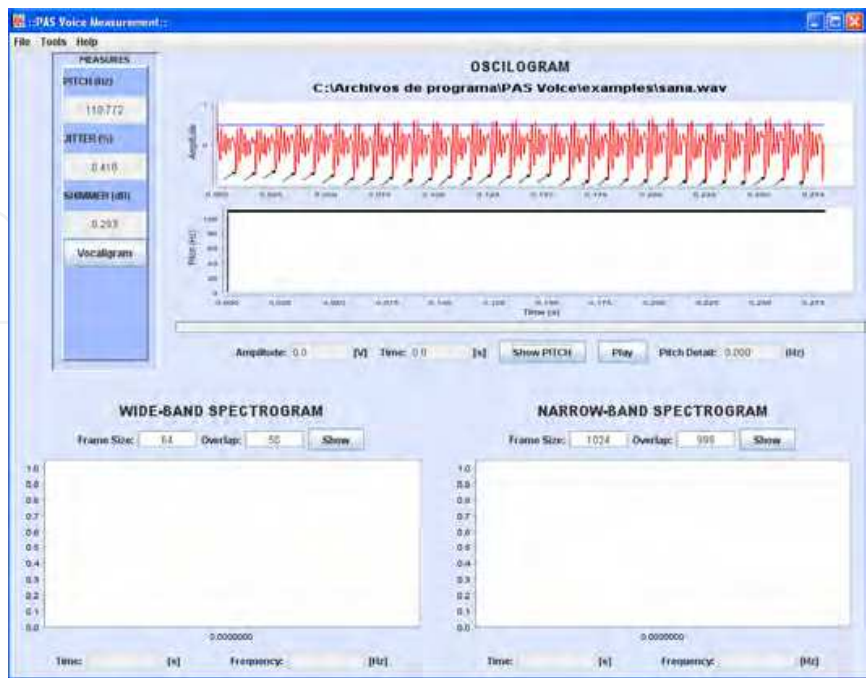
::PAS Voice Measurement::

File Tools Help

MEASURES
PITCH (Hz)
118.772
JITTER (%)
0.418
SHIMMER (dB)
0.293
Vocaligram

OSCILOGRAM
C:\Archivos de programa\PAS Voice\examples\sana.wav

Amplitude
Hz (Hz)
Time (s)

Amplitude: 0.0 [V] Time: 0.0 [s] Show PITCH Play Pitch Detail: 0.000 [Hz]

WIDE-BAND SPECTROGRAM
Frame Size: 64 Overlap: 50 Show

1.0
0.9
0.8
0.7
0.6
0.5
0.4
0.3
0.2
0.1
0.0
0.0000000

Time: [s] Frequency: [Hz]

NARROW-BAND SPECTROGRAM
Frame Size: 1024 Overlap: 999 Show

1.0
0.9
0.8
0.7
0.6
0.5
0.4
0.3
0.2
0.1
0.0
0.0000000

Time: [s] Frequency: [Hz]